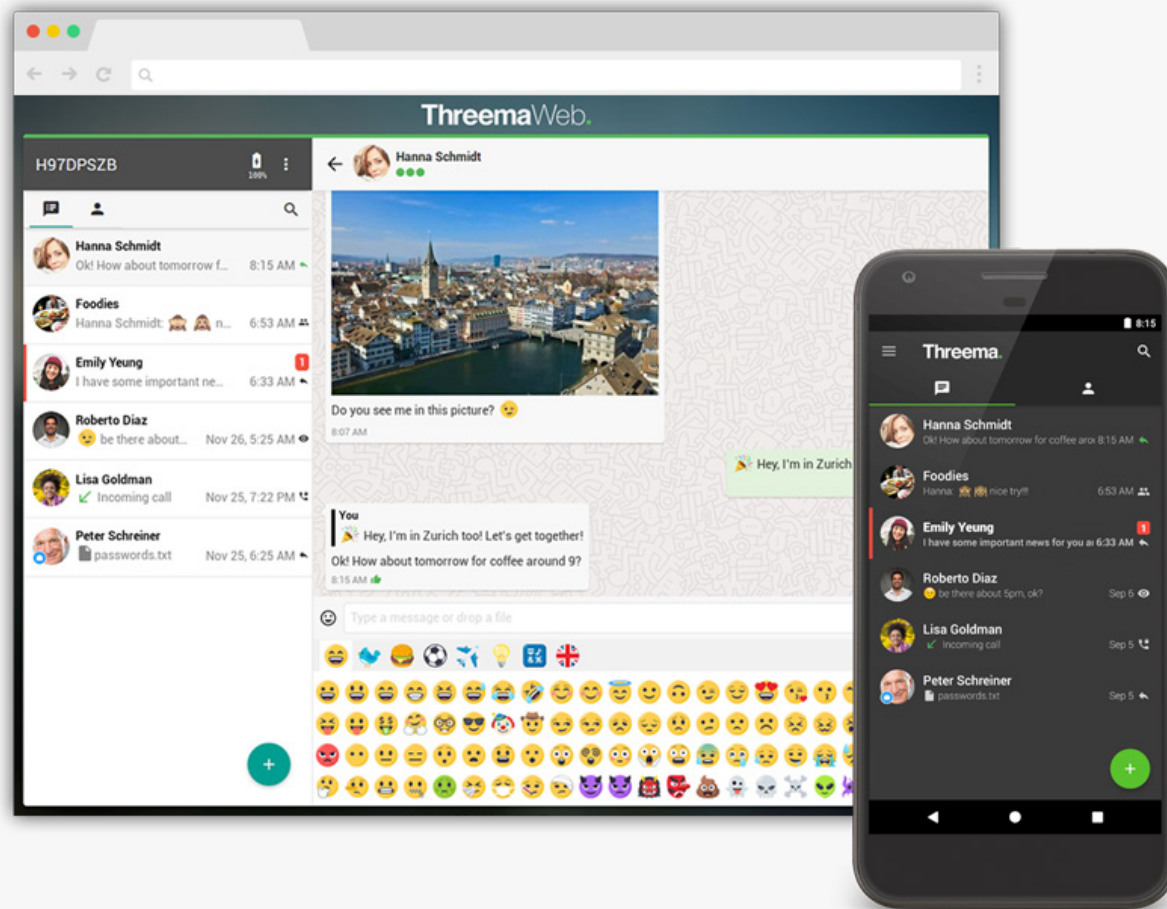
ThreemaWeb.

H97DPSZB
100%

Hanna Schmidt
Ok! How about tomorrow f... 8:15 AM

Foodies
Hanna Schmidt: 🙈 🙉 n... 6:53 AM

Emily Yeung
1
I have some important ne... 6:33 AM

Roberto Diaz
😌 be there about... Nov 26, 5:25 AM

Lisa Goldman
Incoming call Nov 25, 7:22 PM

Peter Schreiner
passwords.txt Nov 25, 6:25 AM

+

Hanna Schmidt

Do you see me in this picture? 😉
8:07 AM

🎉 Hey, I'm in Zurich

You
🎉 Hey, I'm in Zurich too! Let's get together!
Ok! How about tomorrow for coffee around 9?
8:15 AM

Type a message or drop a file

8:15

Threema.

Hanna Schmidt
Ok! How about tomorrow for coffee aro 8:15 AM

Foodies
Hanna: 🙈 🙉 nice try!!! 6:53 AM

Emily Yeung
1
I have some important news for you a 6:33 AM

Roberto Diaz
😌 be there about 5pm, ok? Sep 6

Lisa Goldman
Incoming call Sep 5

Peter Schreiner
passwords.txt Sep 5

+